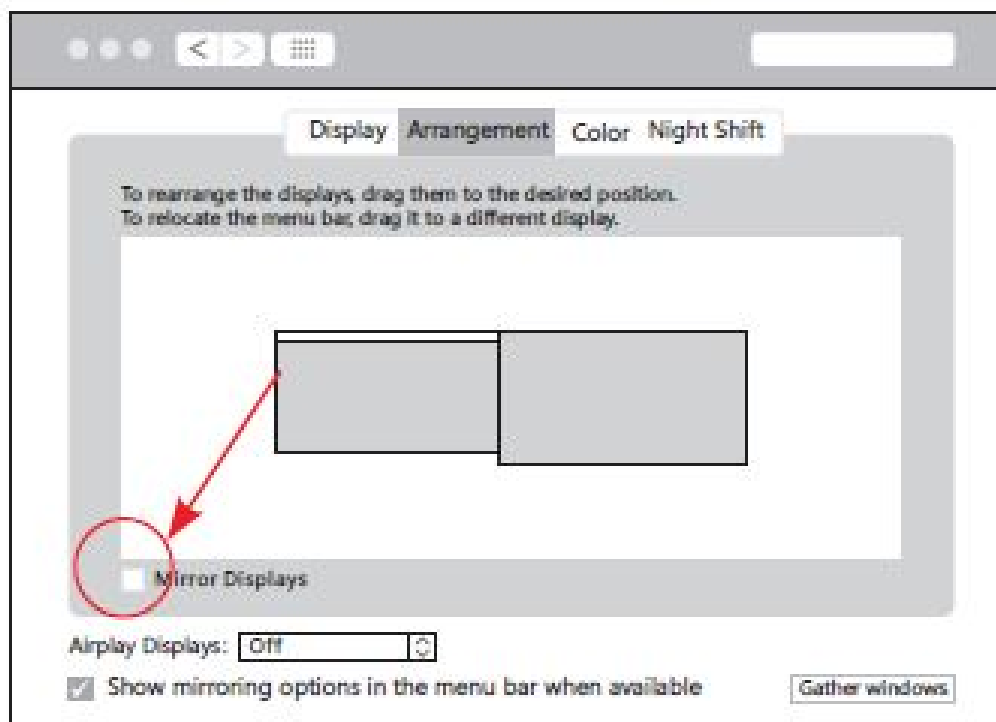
Display Arrangement Color Night Shift

To rearrange the displays, drag them to the desired position.
To relocate the menu bar, drag it to a different display.

Mirror Displays

Airplay Displays: Off

Show mirroring options in the menu bar when available

Gather windows